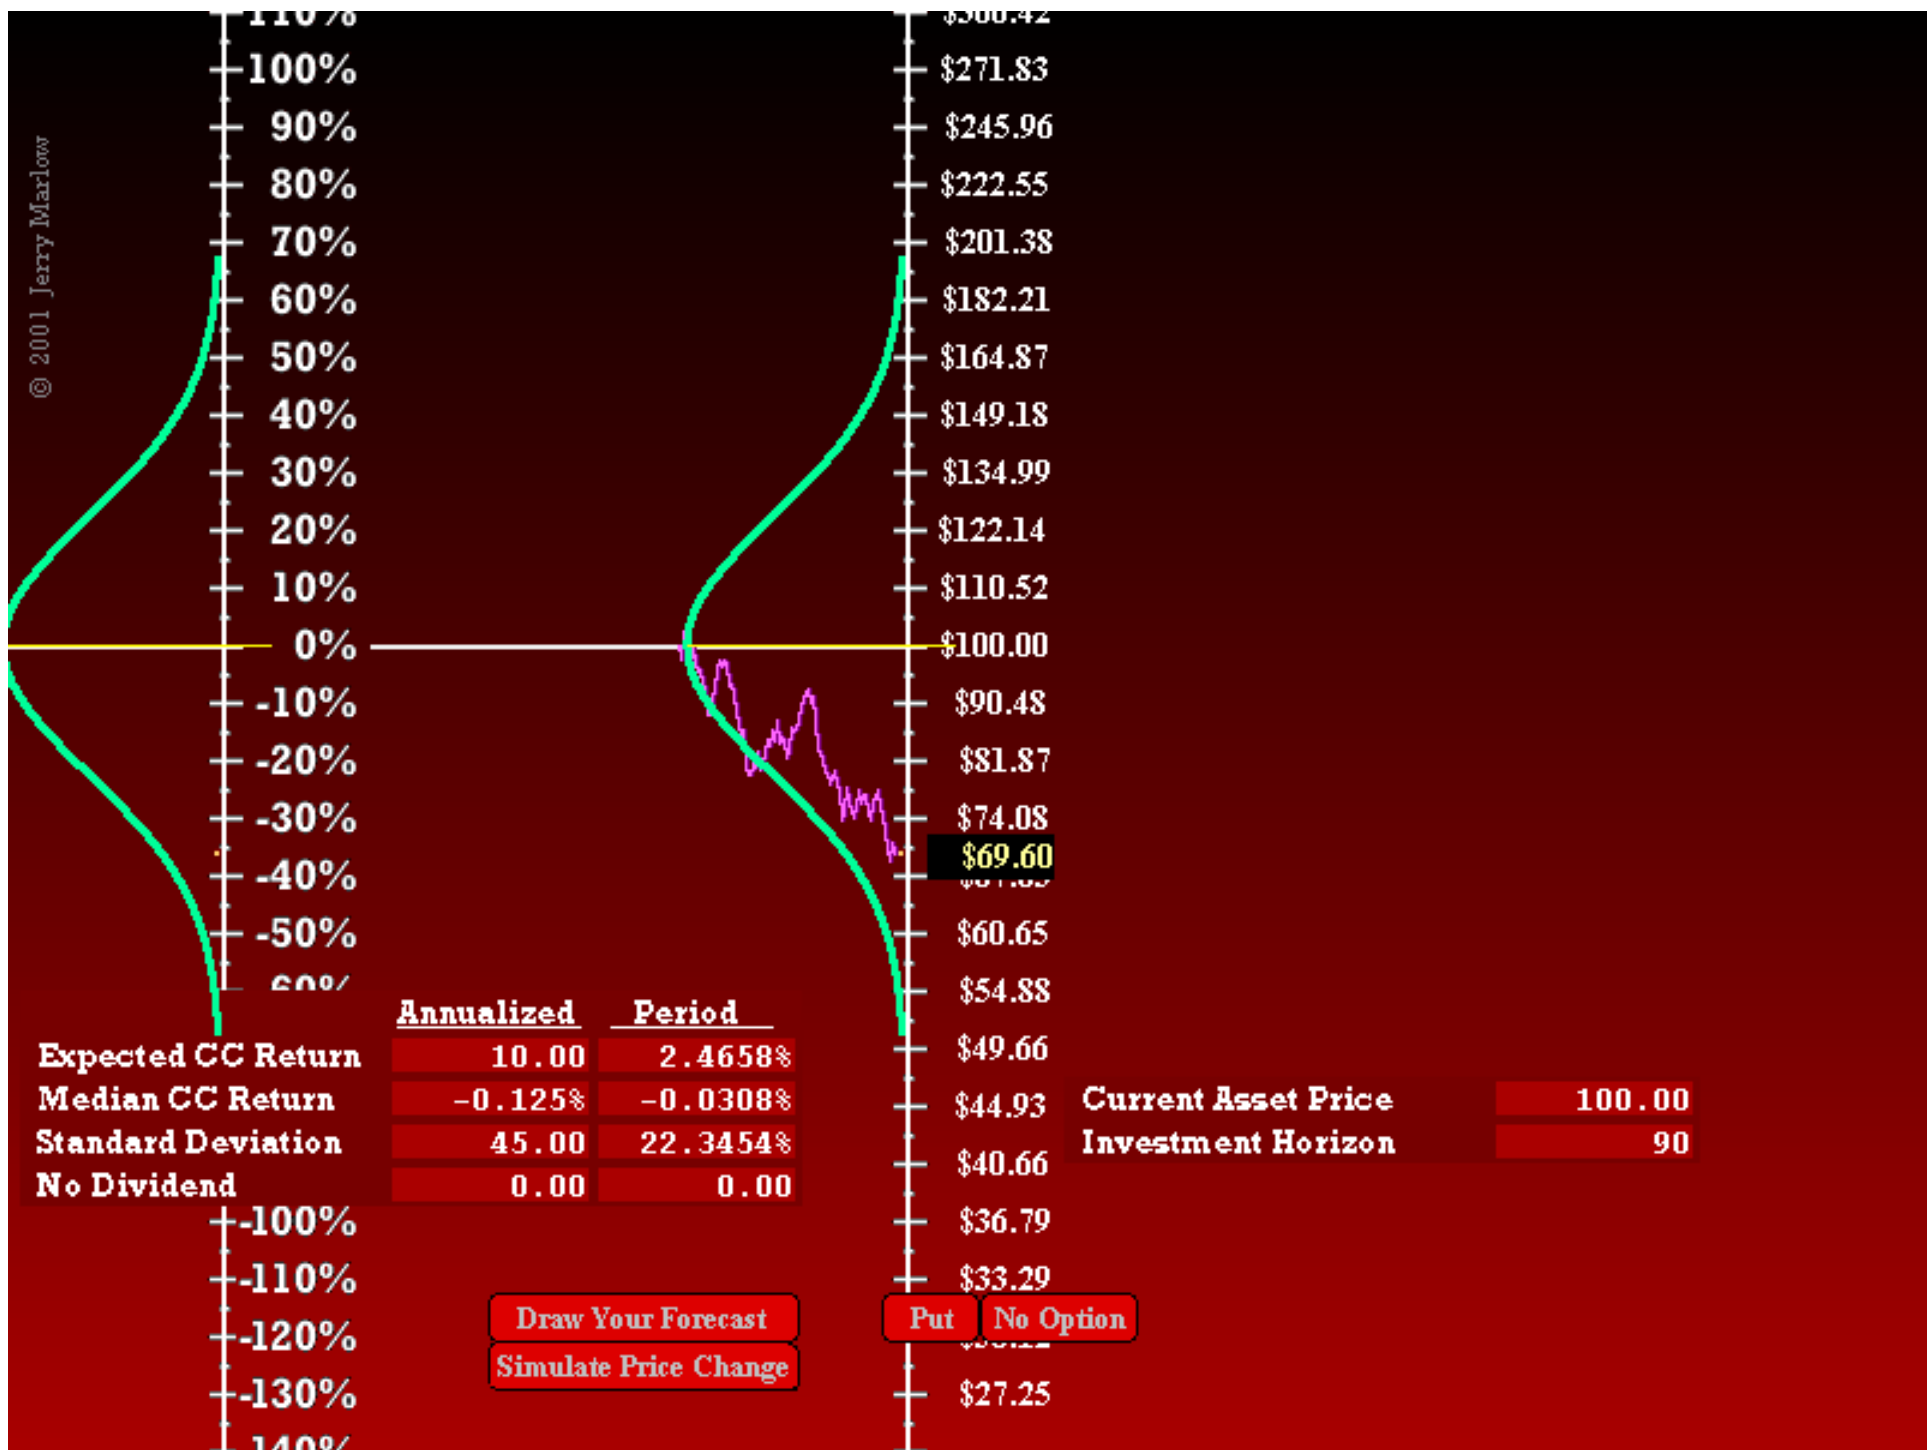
110%
100%
90%
80%
70%
60%
50%
40%
30%
20%
10%
0%
-10%
-20%
-30%
-40%
-50%
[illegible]

© 2001 Jerry Marlow

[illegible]
$271.83
$245.96
$222.55
$201.38
$182.21
$164.87
$149.18
$134.99
$122.14
$110.52
$100.00
$90.48
$81.87
$74.08
$69.60
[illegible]
$60.65
$54.88
$49.66
$44.93
$40.66
$36.79
$33.29
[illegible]
$27.25

| | Annualized | Period |
|---|---|---|
| Expected CC Return | 10.00 | 2.4658% |
| Median CC Return | -0.125% | -0.0308% |
| Standard Deviation | 45.00 | 22.3454% |
| No Dividend | 0.00 | 0.00 |

| | |
|---|---|
| Current Asset Price | 100.00 |
| Investment Horizon | 90 |

-100%
-110%
-120%
-130%
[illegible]

Draw Your Forecast
Simulate Price Change
Put
No Option